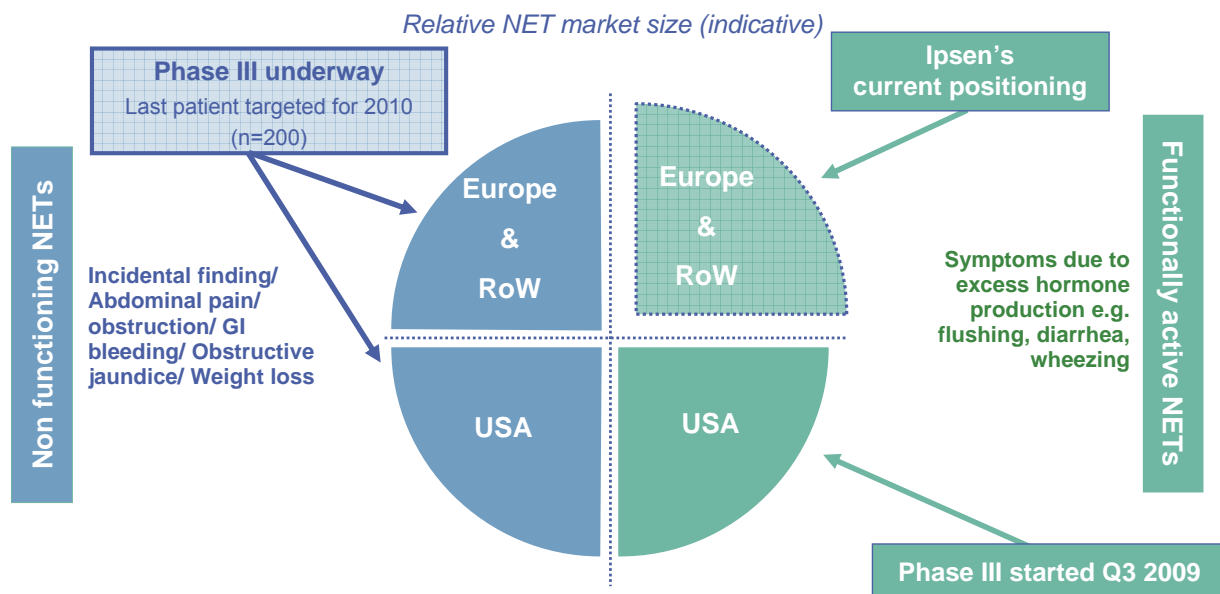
Relative NET market size (indicative)

Phase III underway
Last patient targeted for 2010 (n=200)

Ipsen's current positioning

Non functioning NETs

Incidental finding/ Abdominal pain/ obstruction/ GI bleeding/ Obstructive jaundice/ Weight loss

Europe & RoW

Europe & RoW

USA

USA

Functionally active NETs

Symptoms due to excess hormone production e.g. flushing, diarrhea, wheezing

Phase III started Q3 2009